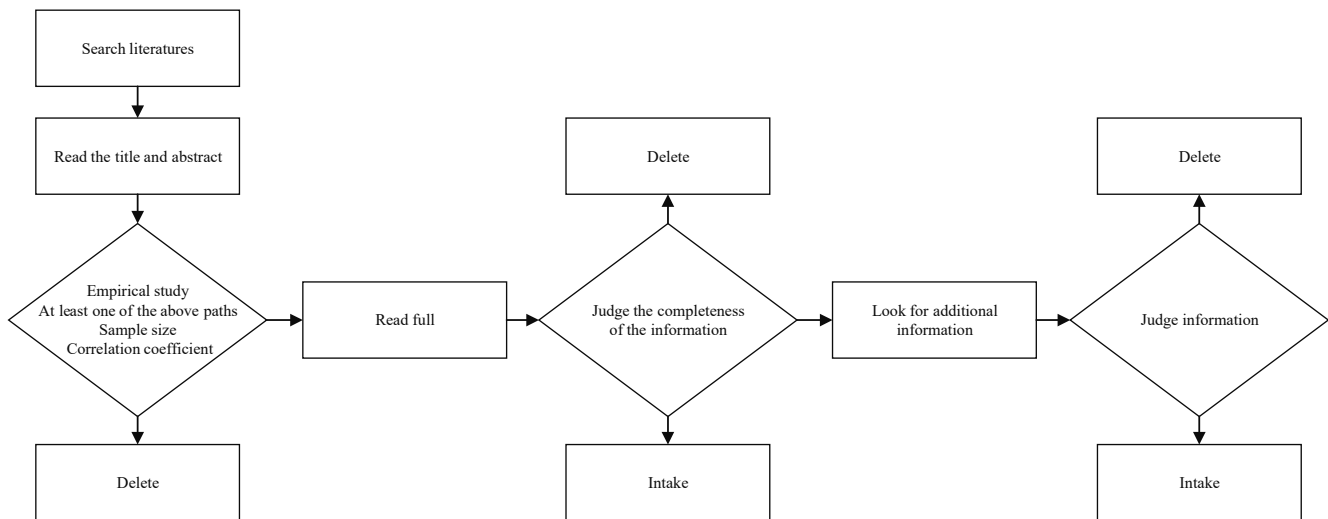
Search literatures

Read the title and abstract

Empirical study
At least one of the above paths
Sample size
Correlation coefficient

Delete

Read full

Delete

Judge the completeness of the information

Intake

Look for additional information

Delete

Judge information

Intake